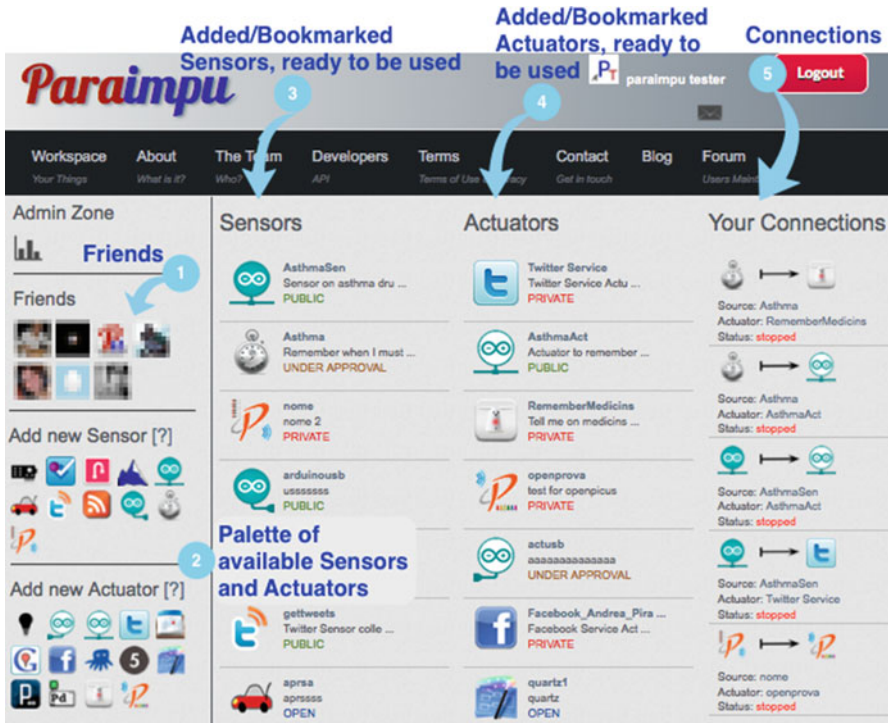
Added/Bookmarked Sensors, ready to be used

Added/Bookmarked Actuators, ready to be used

Connections

Paraimpu

paraimpu tester

Logout

3

4

5

Workspace
Your Things

About
What is it?

The Team
Who?

Developers
API

Terms
Terms of Use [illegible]acy

Contact
Get in touch

Blog

Forum
Users Main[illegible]

Admin Zone

Friends

1

Friends

Add new Sensor [?]

2

Palette of available Sensors and Actuators

Add new Actuator [?]

Sensors

AsthmaSen
Sensor on asthma dru ...
PUBLIC

Asthma
Remember when I must ...
UNDER APPROVAL

nome
nome 2
PRIVATE

arduinousb
ussssss
PUBLIC

gettweets
Twitter Sensor colle ...
PUBLIC

aprsa
aprssss
OPEN

Actuators

Twitter Service
Twitter Service Actu ...
PRIVATE

AsthmaAct
Actuator to remember ...
PUBLIC

RememberMedicins
Tell me on medicins ...
PRIVATE

openprova
test for openpicus
PRIVATE

actusb
aaaaaaaaaaaaaa
UNDER APPROVAL

Facebook_Andrea_Pira ...
Facebook Service Act ...
PRIVATE

quartz1
quartz
OPEN

Your Connections

Source: Asthma
Actuator: RememberMedicins
Status: stopped

Source: Asthma
Actuator: AsthmaAct
Status: stopped

Source: AsthmaSen
Actuator: AsthmaAct
Status: stopped

Source: AsthmaSen
Actuator: Twitter Service
Status: stopped

Source: nome
Actuator: openprova
Status: stopped